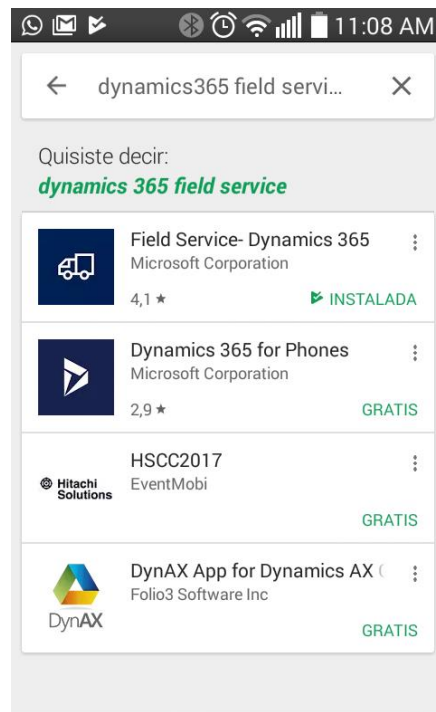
11:08 AM

dynamics365 field servi...

Quisiste decir:
dynamics 365 field service

Field Service- Dynamics 365
Microsoft Corporation
4,1 ★
INSTALADA

Dynamics 365 for Phones
Microsoft Corporation
2,9 ★
GRATIS

Hitachi Solutions
HSCC2017
EventMobi
GRATIS

DynAX
DynAX App for Dynamics AX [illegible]
Folio3 Software Inc
GRATIS